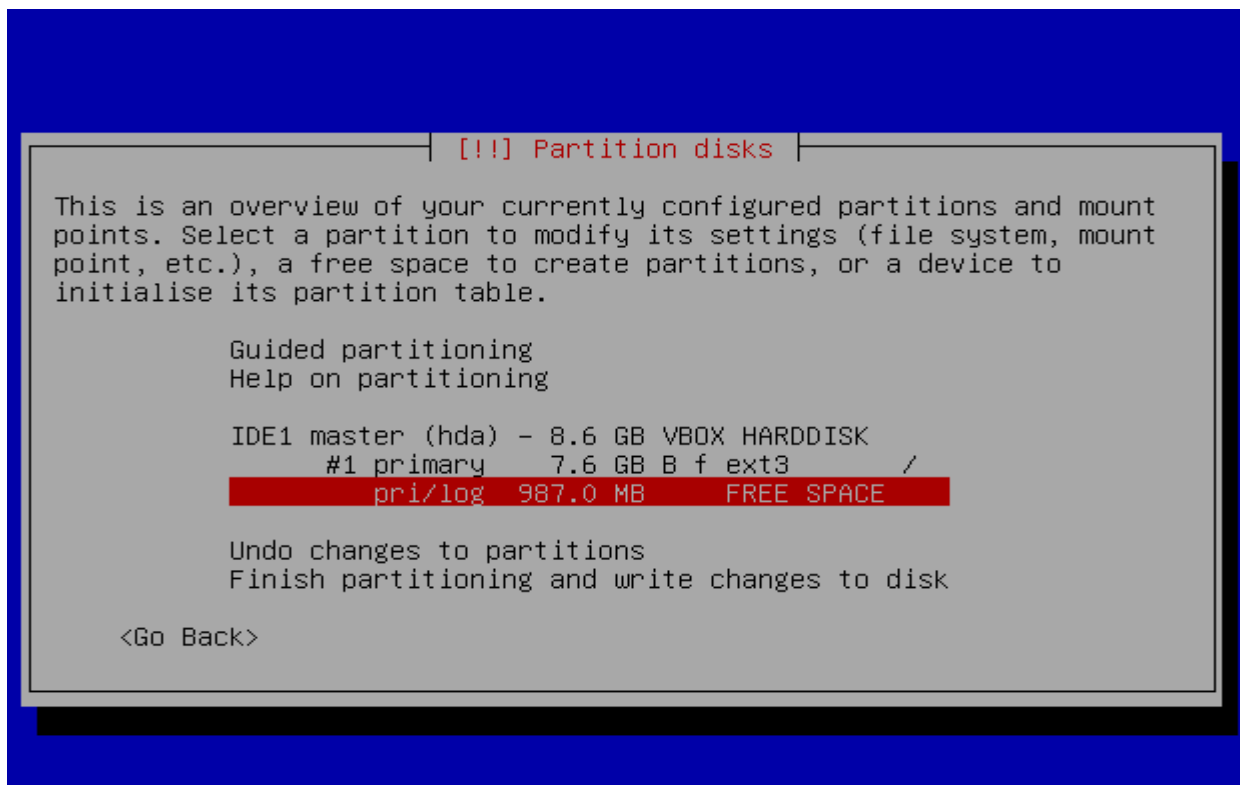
[!!] Partition disks

This is an overview of your currently configured partitions and mount points. Select a partition to modify its settings (file system, mount point, etc.), a free space to create partitions, or a device to initialise its partition table.

Guided partitioning
Help on partitioning

IDE1 master (hda) - 8.6 GB VBOX HARDDISK
#1 primary 7.6 GB B f ext3 /
pri/log 987.0 MB FREE SPACE

Undo changes to partitions
Finish partitioning and write changes to disk

<Go Back>